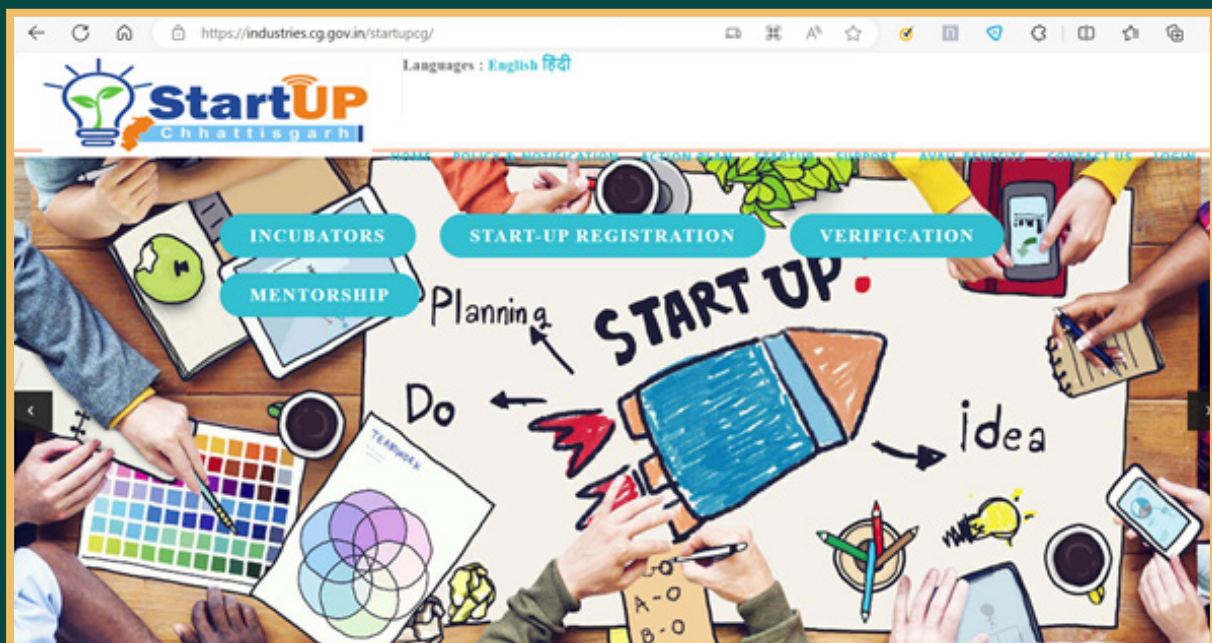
https://industries.cg.gov.in/startupcg/

StartUP Chhattisgarh

Languages : English हिंदी

HOME POLICY & NOTIFICATION ACTION PLAN STARTUP SUPPORT AVAIL BENEFITS CONTACT US LOGIN

INCUBATORS START-UP REGISTRATION VERIFICATION

MENTORSHIP

Planning

START UP!

Do

idea

TEAMWORK

A-O
B-O